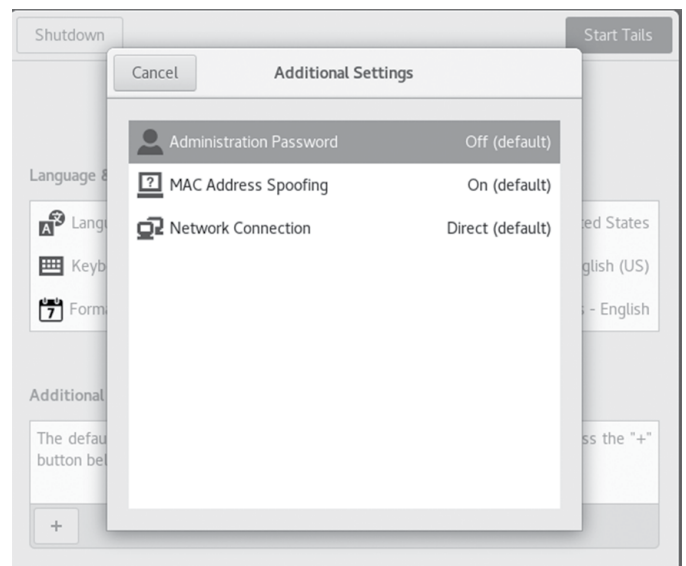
Shutdown

Start Tails

Cancel

Additional Settings

Administration Password Off (default)

MAC Address Spoofing On (default)

Network Connection Direct (default)

Language &

Lang

ed States

Keyb

glish (US)

Form

- English

Additional

The defau

button be

ss the "+"

+